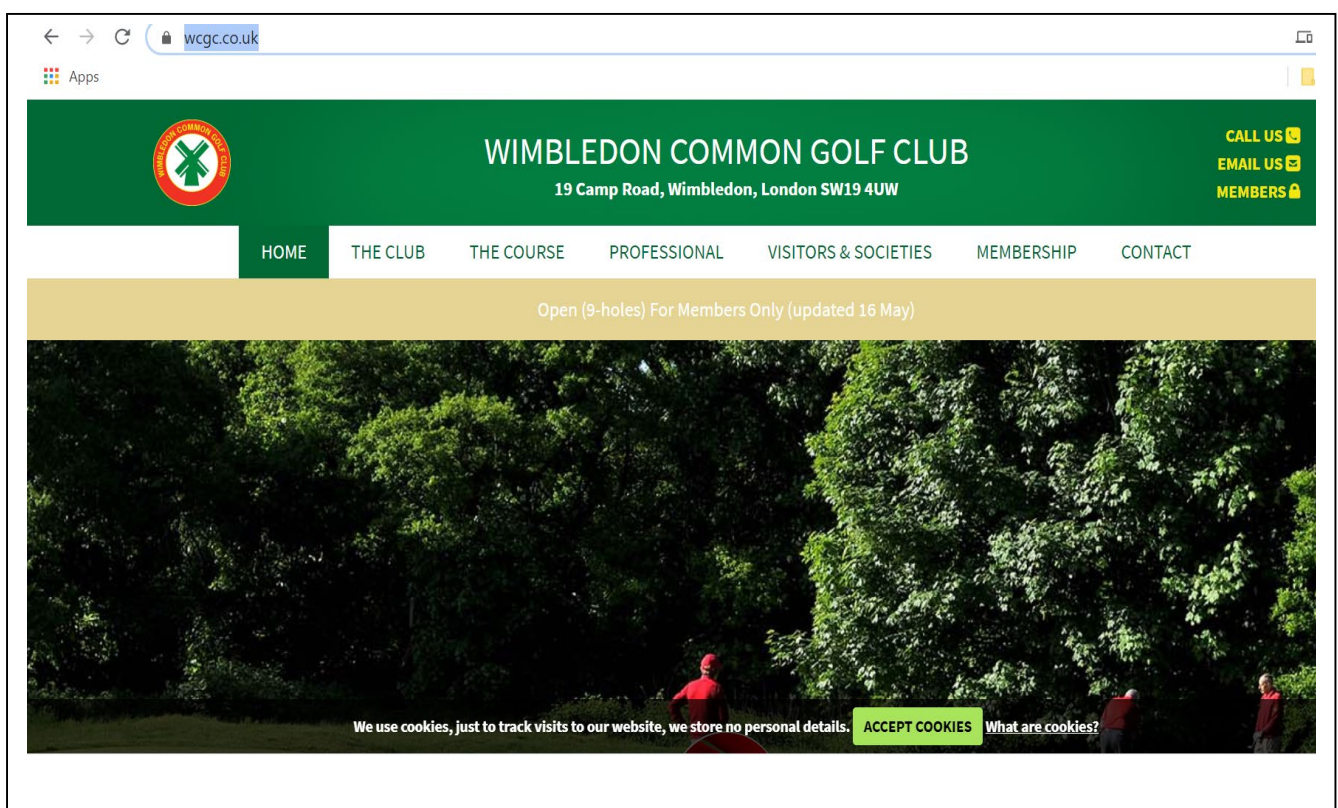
wcgc.co.uk

Apps

WIMBLEDON COMMON GOLF CLUB

WIMBLEDON COMMON GOLF CLUB
19 Camp Road, Wimbledon, London SW19 4UW

CALL US
EMAIL US
MEMBERS

HOME THE CLUB THE COURSE PROFESSIONAL VISITORS & SOCIETIES MEMBERSHIP CONTACT

Open (9-holes) For Members Only (updated 16 May)

We use cookies, just to track visits to our website, we store no personal details. ACCEPT COOKIES What are cookies?